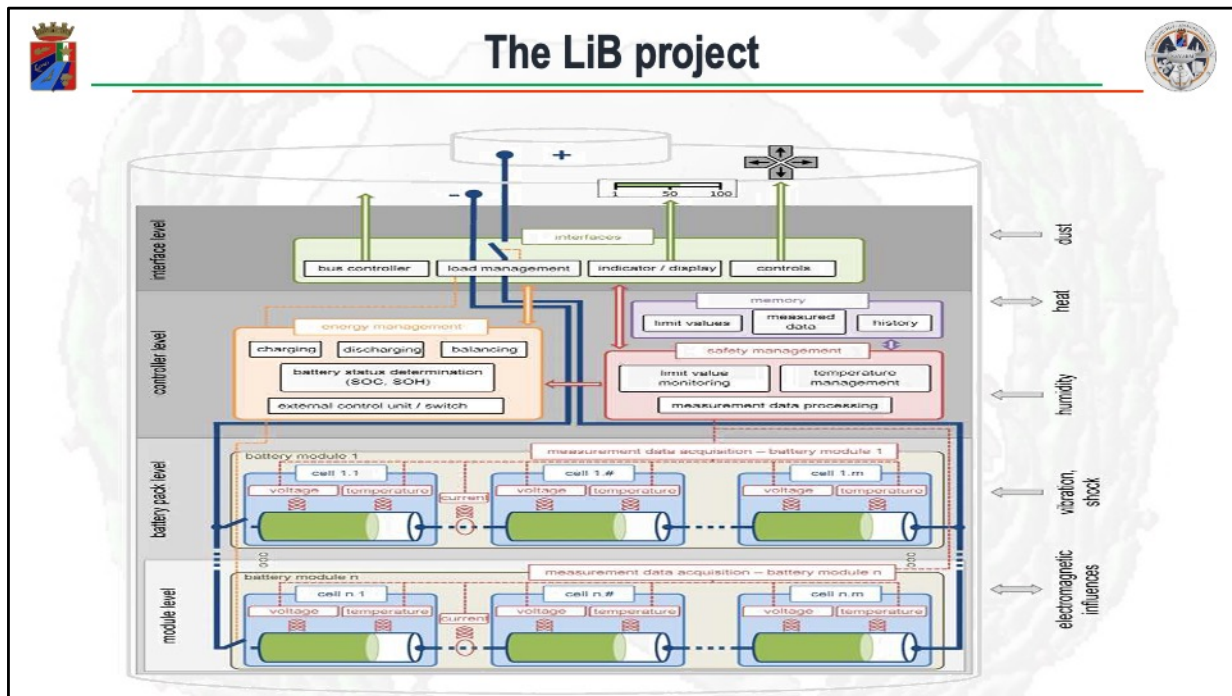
The LiB project

+
-
1 50 100

interface level
interfaces
bus controller
load management
indicator / display
controls

controller level
memory
limit values
measured data
history
energy management
charging
discharging
balancing
battery status determination (SOC, SOH)
external control unit / switch
safety management
limit value monitoring
temperature management
measurement data processing

battery pack level
battery module 1
measurement data acquisition – battery module 1
cell 1.1
voltage
temperature
current
cell 1.#
voltage
temperature
cell 1.m
voltage
temperature

module level
battery module n
measurement data acquisition – battery module n
cell n.1
voltage
temperature
current
cell n.#
voltage
temperature
cell n.m
voltage
temperature

dust
heat
humidity
vibration, shock
electromagnetic influences